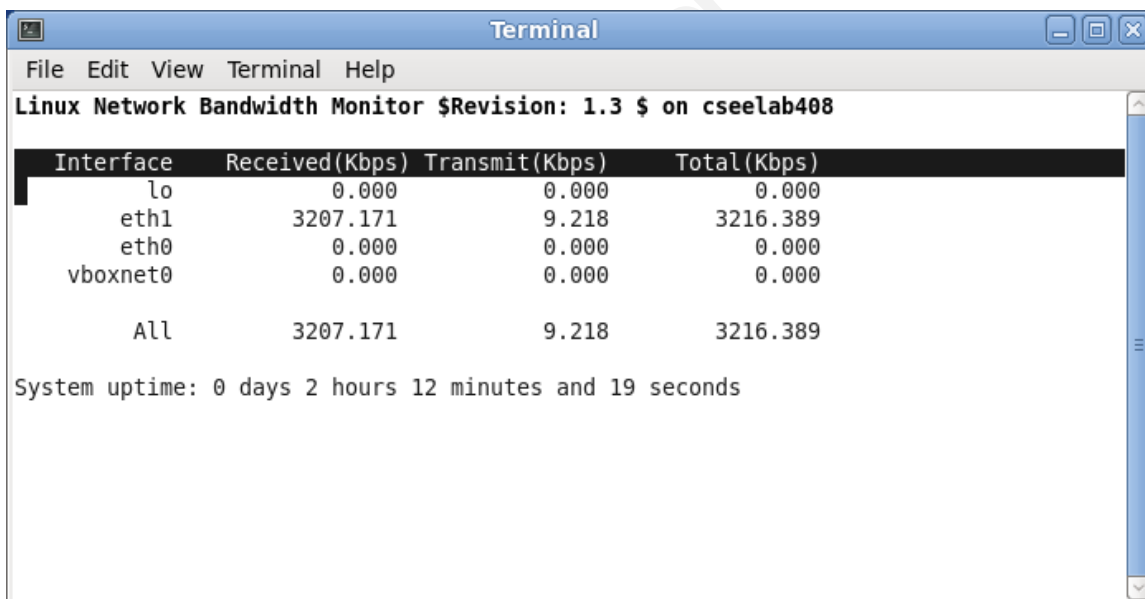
Terminal

File Edit View Terminal Help

Linux Network Bandwidth Monitor $Revision: 1.3 $ on cseelab408

| Interface | Received(Kbps) | Transmit(Kbps) | Total(Kbps) |
|---|---|---|---|
| lo | 0.000 | 0.000 | 0.000 |
| eth1 | 3207.171 | 9.218 | 3216.389 |
| eth0 | 0.000 | 0.000 | 0.000 |
| vboxnet0 | 0.000 | 0.000 | 0.000 |
| All | 3207.171 | 9.218 | 3216.389 |

System uptime: 0 days 2 hours 12 minutes and 19 seconds